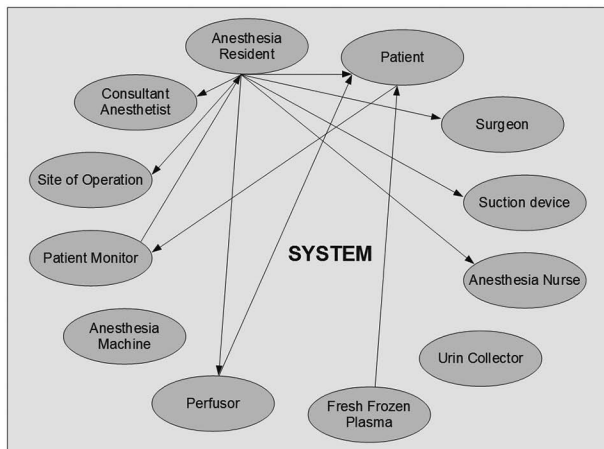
Anesthesia Resident

Patient

Consultant Anesthetist

Surgeon

Site of Operation

Suction device

Patient Monitor

SYSTEM

Anesthesia Nurse

Anesthesia Machine

Urin Collector

Perfusor

Fresh Frozen Plasma